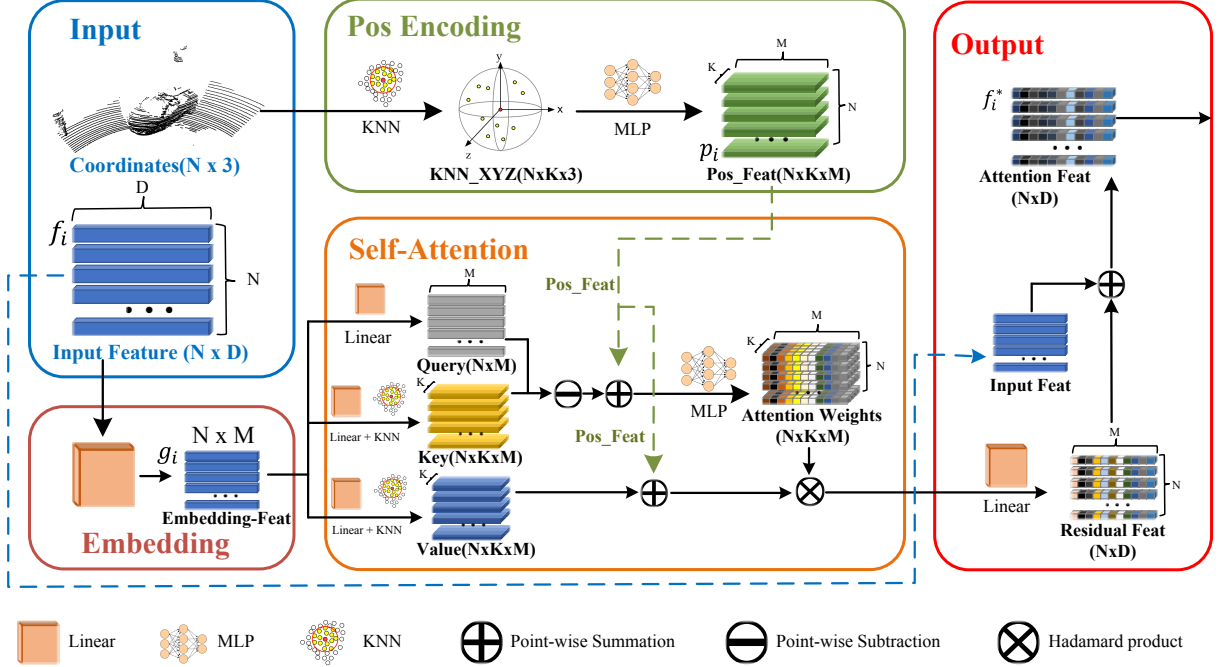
Input

Coordinates(N x 3)

D

$f_i$

N

• • •

Input Feature (N x D)

Pos Encoding

KNN

y

x

z

KNN_XYZ(NxKx3)

MLP

M

K

N

• • •

$p_i$

Pos_Feat(NxKxM)

Output

$f_i^*$

• • •

Attention Feat (NxD)

Self-Attention

Pos_Feat

Linear

M

• • •

Query(NxM)

K

• • •

Linear + KNN

Key(NxKxM)

Pos_Feat

K

• • •

Linear + KNN

Value(NxKxM)

MLP

M

K

N

Attention Weights (NxKxM)

• • •

Input Feat

M

N

• • •

Linear

Residual Feat (NxD)

$g_i$

N x M

• • •

Embedding-Feat

Embedding

Linear

MLP

KNN

Point-wise Summation

Point-wise Subtraction

Hadamard product